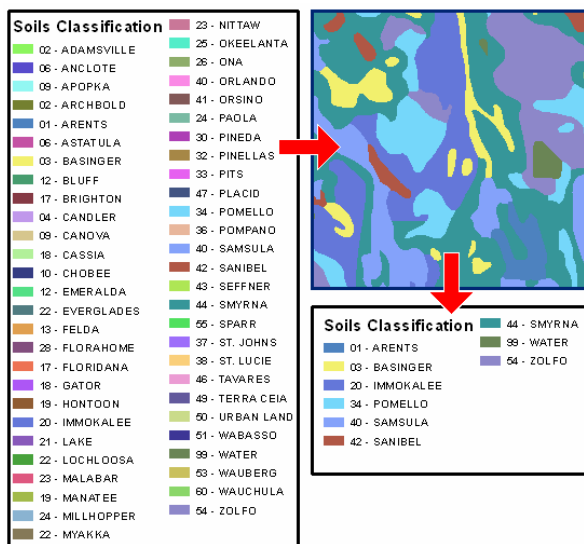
Soils Classification

02 - ADAMSVILLE
06 - ANCLOTE
09 - APOPKA
02 - ARCHBOLD
01 - ARENTS
06 - ASTATULA
03 - BASINGER
12 - BLUFF
17 - BRIGHTON
04 - CANDLER
09 - CANOVA
18 - CASSIA
10 - CHOBEE
15 - EMERALDA
22 - EVERGLADES
13 - FELDA
28 - FLORAHOME
17 - FLORIDANA
18 - GATOR
19 - HONTOON
20 - IMMOKALEE
21 - LAKE
22 - LOCHLOOSA
23 - MALABAR
19 - MANATEE
24 - MILLHOPPER
22 - MYAKKA

23 - NITTAW
25 - OKEELANTA
26 - ONA
40 - ORLANDO
41 - ORSINO
24 - PAOLA
30 - PINEDA
32 - PINELLAS
33 - PITS
47 - PLACID
34 - POMELLO
36 - POMPANO
40 - SAMSULA
42 - SANIBEL
43 - SEFFNER
44 - SMYRNA
55 - SPARR
37 - ST. JOHNS
38 - ST. LUCIE
46 - TAVARES
49 - TERRA CEIA
50 - URBAN LAND
51 - WABASSO
99 - WATER
53 - WAUBERG
60 - WAUCHULA
54 - ZOLFO

Soils Classification

01 - ARENTS
03 - BASINGER
20 - IMMOKALEE
34 - POMELLO
40 - SAMSULA
42 - SANIBEL

44 - SMYRNA
99 - WATER
54 - ZOLFO